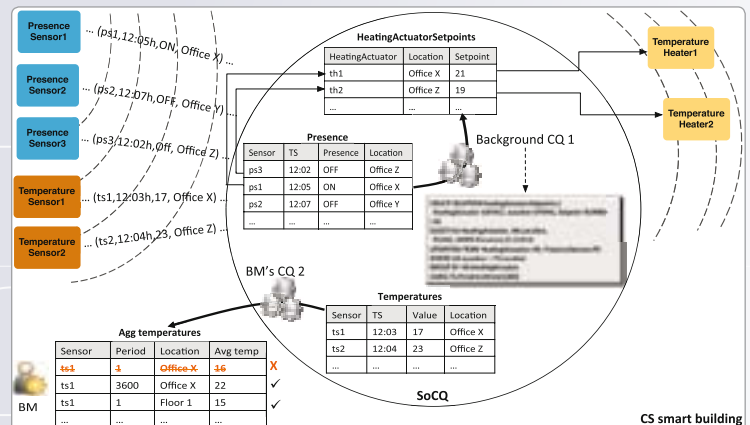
Presence Sensor1
... (ps1,12:05h,ON, Office X) ...

Presence Sensor2
... (ps2,12:07h,OFF, Office Y) ...

Presence Sensor3
... (ps3,12:02h,Off, Office Z) ...

Temperature Sensor1
... (ts1,12:03h,17, Office X) ...

Temperature Sensor2
... (ts2,12:04h,23, Office Z) ...

HeatingActuatorSetpoints

| HeatingActuator | Location | Setpoint |
|---|---|---|
| th1 | Office X | 21 |
| th2 | Office Z | 19 |
| ... | ... | ... |

Temperature Heater1

Temperature Heater2

Presence

| Sensor | TS | Presence | Location |
|---|---|---|---|
| ps3 | 12:02 | OFF | Office Z |
| ps1 | 12:05 | ON | Office X |
| ps2 | 12:07 | OFF | Office Y |
| ... | ... | ... | ... |

Background CQ 1

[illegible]

BM's CQ 2

Temperatures

| Sensor | TS | Value | Location |
|---|---|---|---|
| ts1 | 12:03 | 17 | Office X |
| ts2 | 12:04 | 23 | Office Z |
| ... | ... | ... | ... |

Agg temperatures

| Sensor | Period | Location | Avg temp | |
|---|---|---|---|---|
| ~~ts1~~ | ~~1~~ | ~~Office X~~ | ~~16~~ | X |
| ts1 | 3600 | Office X | 22 | ✓ |
| ts1 | 1 | Floor 1 | 15 | ✓ |
| ... | ... | ... | ... | |

BM

SoCQ

CS smart building